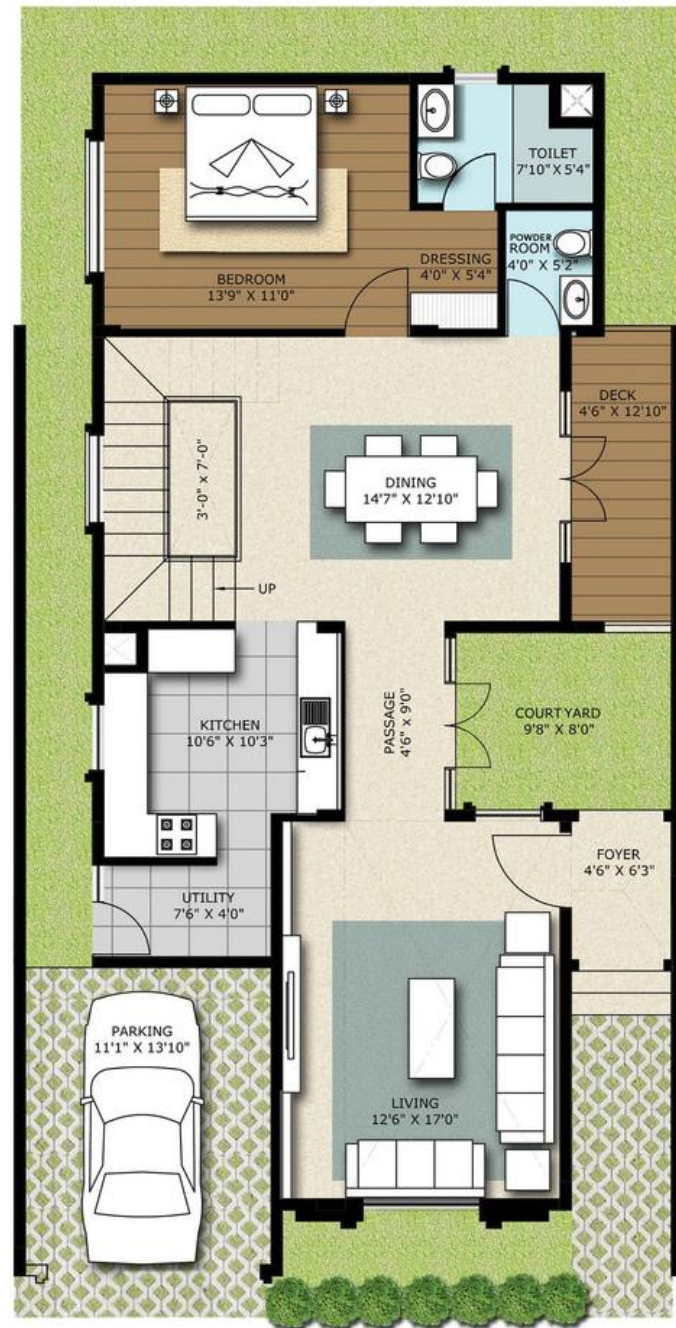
TOILET
7'10" X 5'4"

POWDER ROOM
4'0" X 5'2"

DRESSING
4'0" X 5'4"

BEDROOM
13'9" X 11'0"

DECK
4'6" X 12'10"

3'-0" X 7'-0"

DINING
14'7" X 12'10"

UP

KITCHEN
10'6" X 10'3"

PASSAGE
4'6" X 9'0"

COURT YARD
9'8" X 8'0"

FOYER
4'6" X 6'3"

UTILITY
7'6" X 4'0"

PARKING
11'1" X 13'10"

LIVING
12'6" X 17'0"